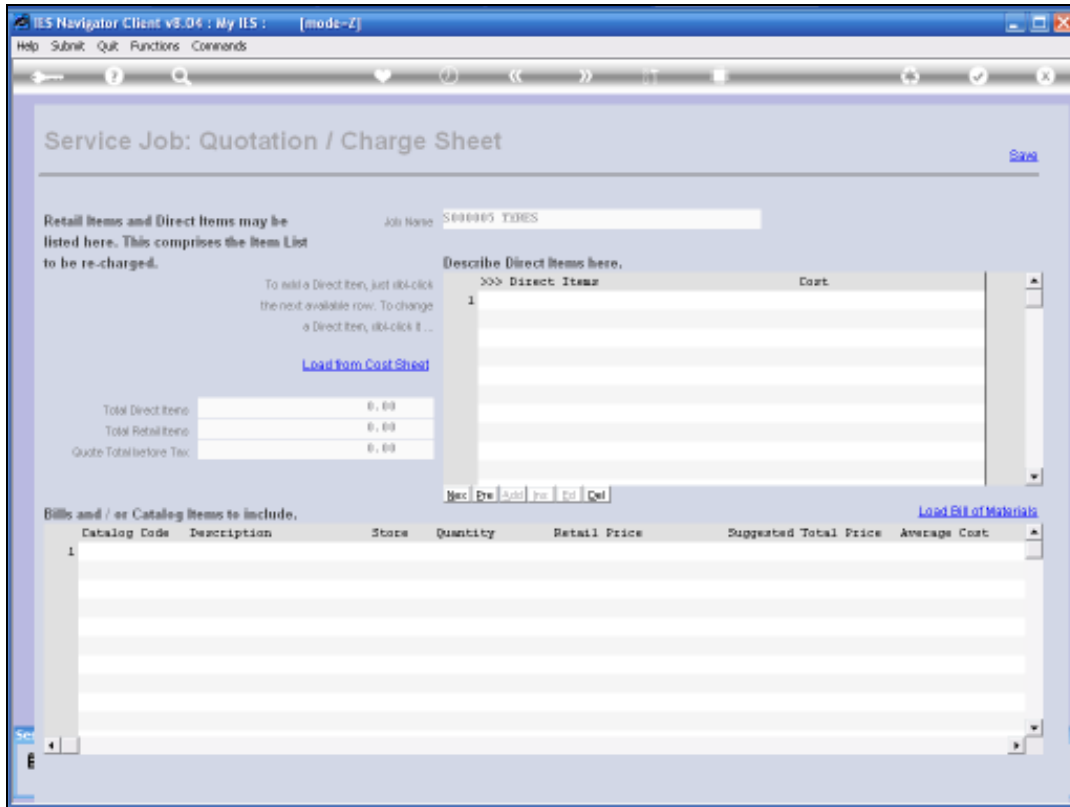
IES Navigator Client v8.04 : My IES : [mode-Z]

Help Submit Quit Functions Commands

Service Job: Quotation / Charge Sheet

Save

Retail Items and Direct Items may be listed here. This comprises the Item List to be re-charged.

Job Name S000005 TYRES

Describe Direct Items here.

To add a Direct item, just dbl-click the next available row. To change a Direct item, dbl-click it ...

Load from Cost Sheet

| | >>> Direct Items | Cost |
|---|---|---|
| 1 | | |

| Total Direct Items | 0.00 |
|---|---|
| Total Retail Items | 0.00 |
| Quote Total before Tax | 0.00 |

Nxt Prv Add Ins Del Del

Bills and / or Catalog Items to include.

Load Bill of Materials

| | Catalog Code | Description | Store | Quantity | Retail Price | Suggested Total Price | Average Cost |
|---|---|---|---|---|---|---|---|
| 1 | | | | | | | |